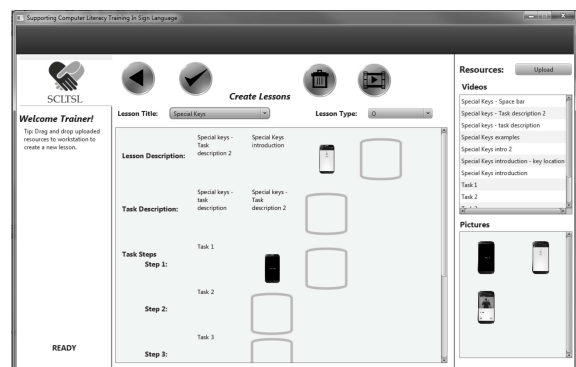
Supporting Computer Literacy Training In Sign Language

SCLTSL

Welcome Trainer!

Tip: Drag and drop uploaded resources to workstation to create a new lesson.

READY

Create Lessons

Lesson Title: Special Keys

Lesson Type: Q

Lesson Description: Special keys - Task description 2 Special Keys introduction

Task Description: Special keys - task description Special Keys - Task description 2

Task Steps
Step 1: Task 1

Step 2: Task 2

Step 3: Task 3

Resources: Upload

Videos

Special Keys - Space bar
Special Keys - Task description 2
Special keys - task description
Special Keys examples
Special Keys intro 2
Special Keys introduction - key location
Special Keys introduction
Task 1
Task 2

Pictures